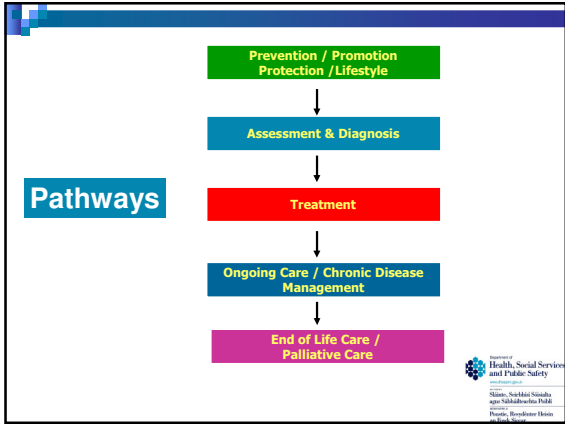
Pathways

Prevention / Promotion Protection /Lifestyle

Assessment & Diagnosis

Treatment

Ongoing Care / Chronic Disease Management

End of Life Care / Palliative Care

Department of Health, Social Services and Public Safety

www.dhsspsni.gov.uk

Sláinte, Seirbhísí Sóisialta agus Sábháilteachta Poiblí

Poustie, Resydènter Heisin an Fowk Siccar